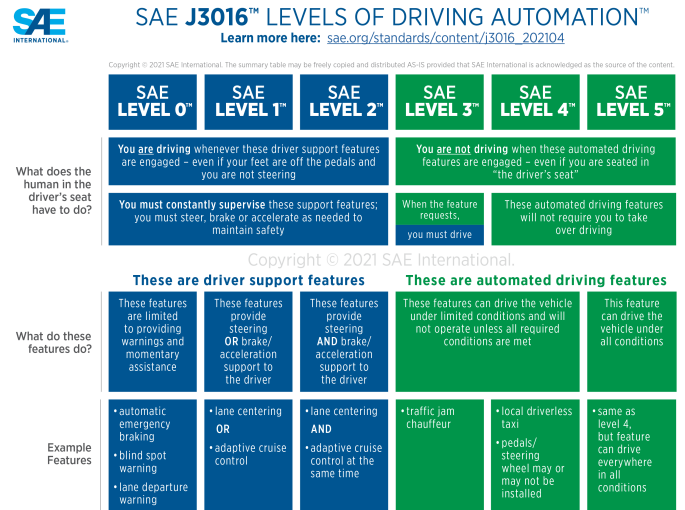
SAE INTERNATIONAL

SAE J3016™ LEVELS OF DRIVING AUTOMATION™

Learn more here: sae.org/standards/content/j3016_202104

Copyright © 2021 SAE International. The summary table may be freely copied and distributed AS-IS provided that SAE International is acknowledged as the source of the content.

| | SAE LEVEL 0™ | SAE LEVEL 1™ | SAE LEVEL 2™ | SAE LEVEL 3™ | SAE LEVEL 4™ | SAE LEVEL 5™ |
|---|---|---|---|---|---|---|
| What does the human in the driver's seat have to do? | You are driving whenever these driver support features are engaged – even if your feet are off the pedals and you are not steering | | | You are not driving when these automated driving features are engaged – even if you are seated in "the driver's seat" | | |
| | You must constantly supervise these support features; you must steer, brake or accelerate as needed to maintain safety | | | When the feature requests, you must drive | These automated driving features will not require you to take over driving | |

Copyright © 2021 SAE International.

These are driver support features

These are automated driving features

| | SAE LEVEL 0™ | SAE LEVEL 1™ | SAE LEVEL 2™ | SAE LEVEL 3™ | SAE LEVEL 4™ | SAE LEVEL 5™ |
|---|---|---|---|---|---|---|
| What do these features do? | These features are limited to providing warnings and momentary assistance | These features provide steering OR brake/ acceleration support to the driver | These features provide steering AND brake/ acceleration support to the driver | These features can drive the vehicle under limited conditions and will not operate unless all required conditions are met | | This feature can drive the vehicle under all conditions |
| Example Features | • automatic emergency braking • blind spot warning • lane departure warning | • lane centering OR • adaptive cruise control | • lane centering AND • adaptive cruise control at the same time | • traffic jam chauffeur | • local driverless taxi • pedals/ steering wheel may or may not be installed | • same as level 4, but feature can drive everywhere in all conditions |